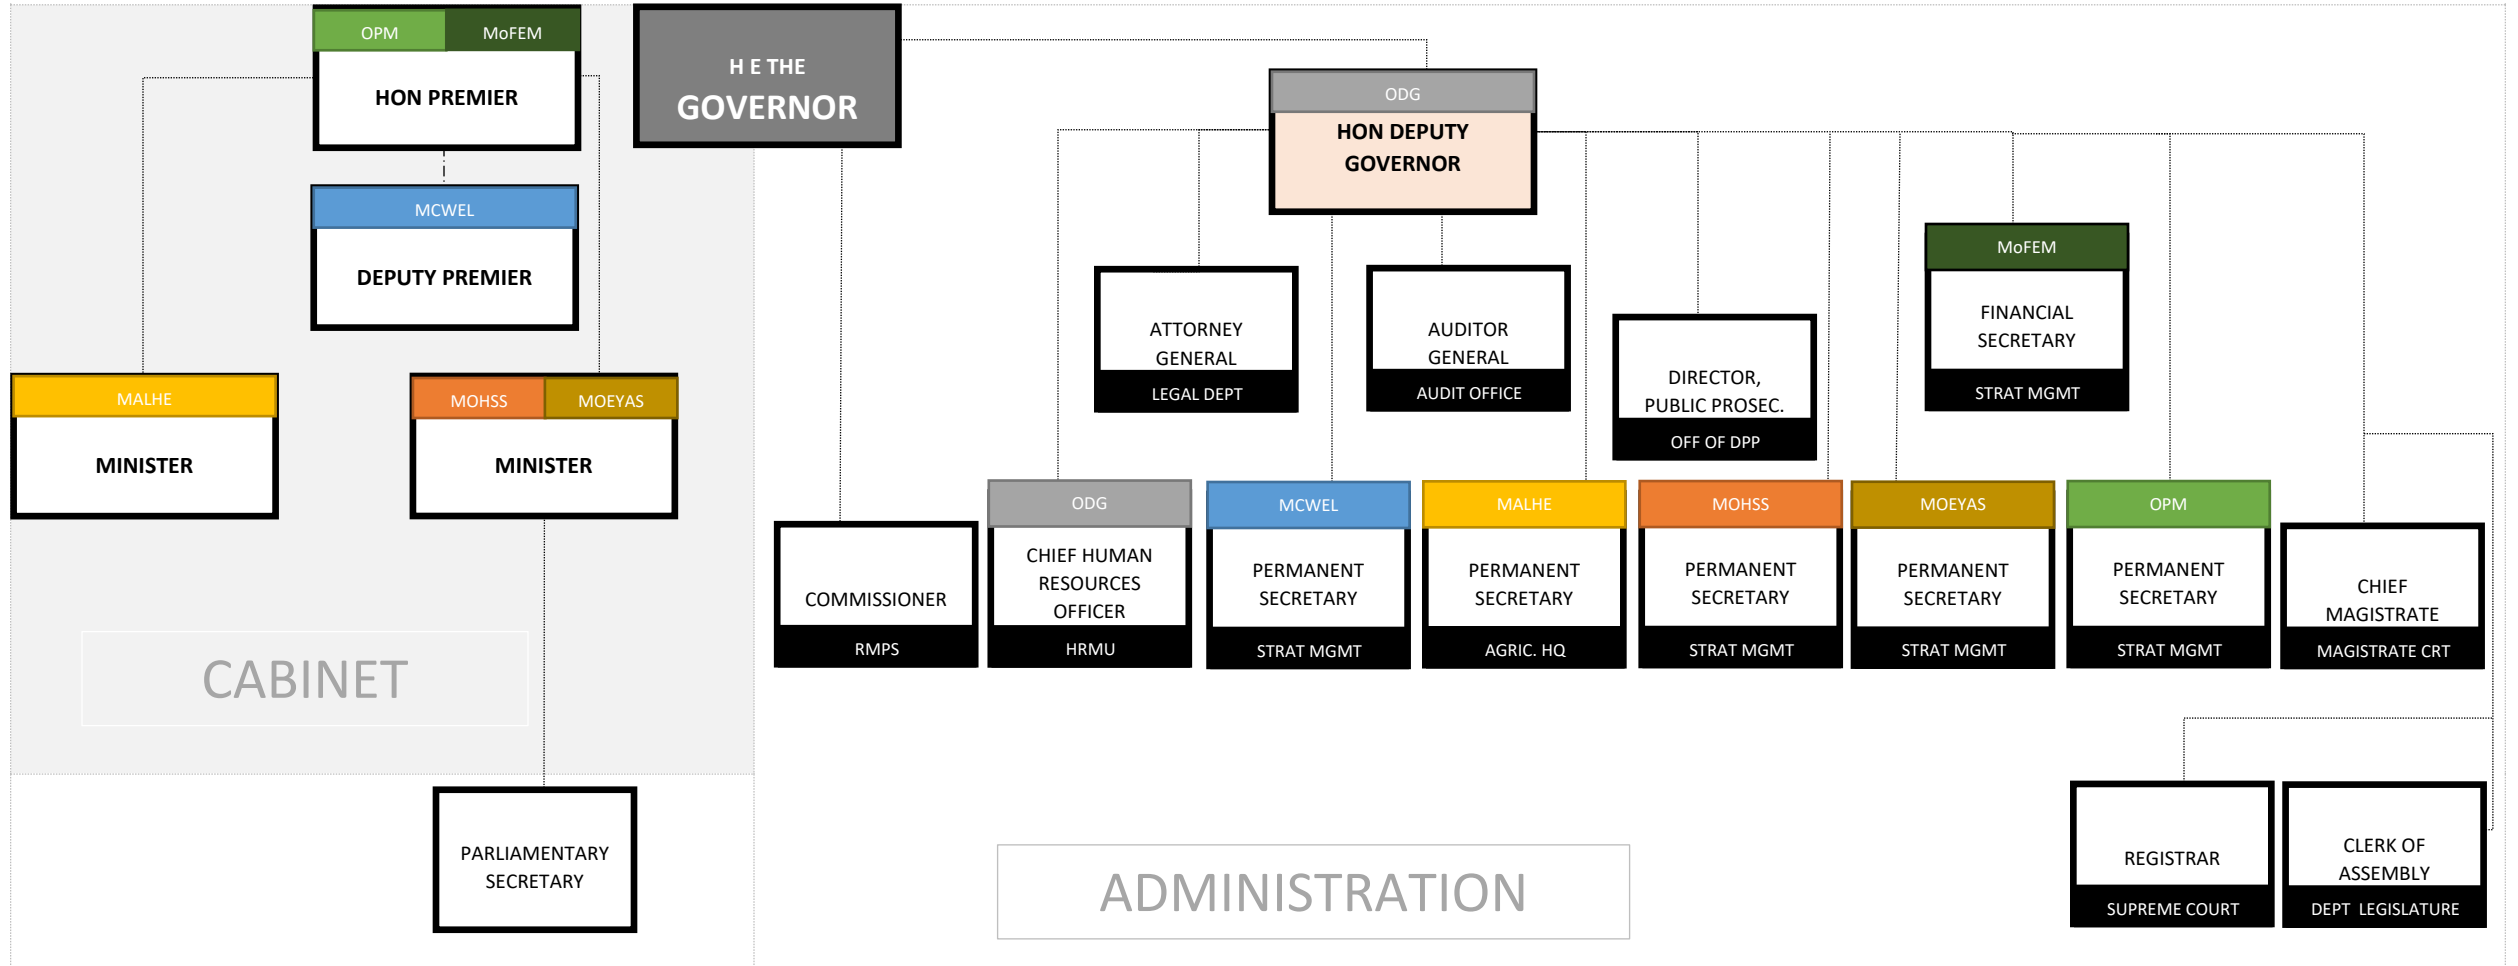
OPM MoFEM
HON PREMIER

H E THE
GOVERNOR

MCWEL
DEPUTY PREMIER

MALHE
MINISTER

MOHSS MOEYAS
MINISTER

CABINET

PARLIAMENTARY SECRETARY

ODG
HON DEPUTY GOVERNOR

ATTORNEY GENERAL
LEGAL DEPT

AUDITOR GENERAL
AUDIT OFFICE

DIRECTOR, PUBLIC PROSEC.
OFF OF DPP

MoFEM
FINANCIAL SECRETARY
STRAT MGMT

COMMISSIONER
RMPS

ODG
CHIEF HUMAN RESOURCES OFFICER
HRMU

MCWEL
PERMANENT SECRETARY
STRAT MGMT

MALHE
PERMANENT SECRETARY
AGRIC. HQ

MOHSS
PERMANENT SECRETARY
STRAT MGMT

MOEYAS
PERMANENT SECRETARY
STRAT MGMT

OPM
PERMANENT SECRETARY
STRAT MGMT

CHIEF MAGISTRATE
MAGISTRATE CRT

REGISTRAR
SUPREME COURT

CLERK OF ASSEMBLY
DEPT LEGISLATURE

ADMINISTRATION